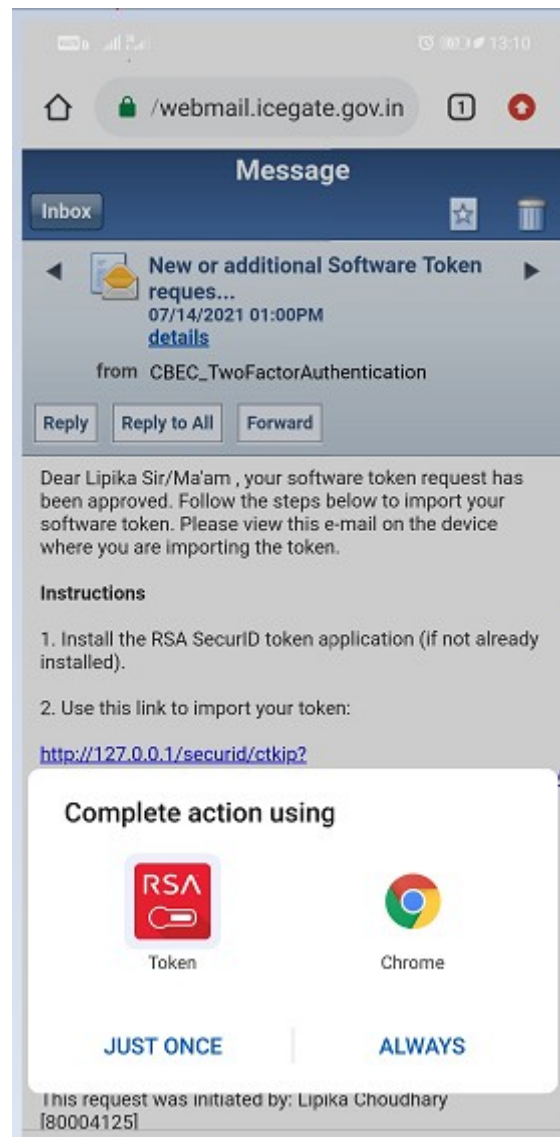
13:10

/webmail.icegate.gov.in 1

Message

Inbox

New or additional Software Token reques...
07/14/2021 01:00PM
details

from CBEC_TwoFactorAuthentication

Reply Reply to All Forward

Dear Lipika Sir/Ma'am , your software token request has been approved. Follow the steps below to import your software token. Please view this e-mail on the device where you are importing the token.

Instructions

1. Install the RSA SecurID token application (if not already installed).

2. Use this link to import your token:

http://127.0.0.1/securid/ctkip?

Complete action using

RSA
Token

Chrome

JUST ONCE ALWAYS

This request was initiated by: Lipika Choudhary [80004125]